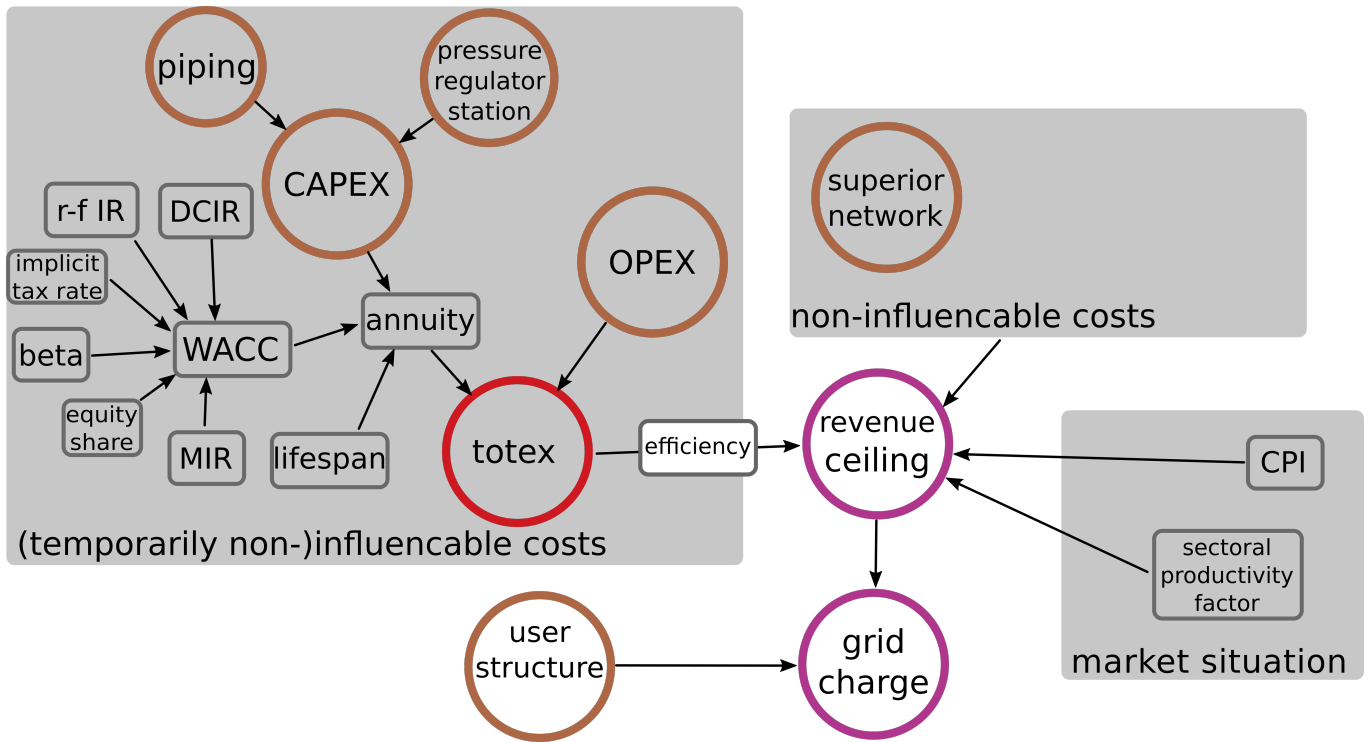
piping

pressure regulator station

CAPEX

r-f IR

DCIR

implicit tax rate

beta

WACC

annuity

equity share

MIR

lifespan

OPEX

totex

efficiency

(temporarily non-)influencable costs

superior network

non-influencable costs

revenue ceiling

CPI

sectoral productivity factor

market situation

user structure

grid charge